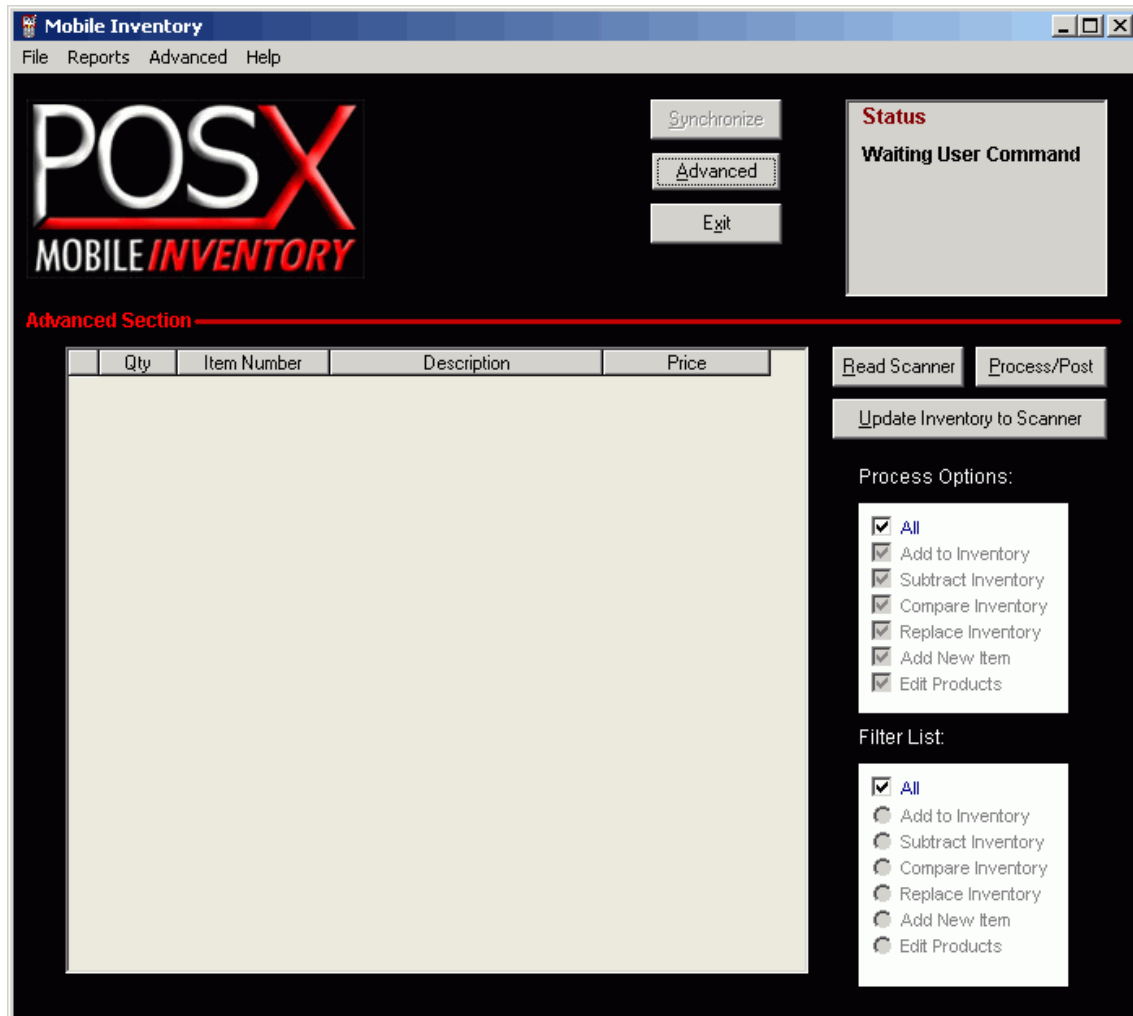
Mobile Inventory

File Reports Advanced Help

POSX
MOBILE INVENTORY

Synchronize
Advanced
Exit

Status
Waiting User Command

Advanced Section

| | Qty | Item Number | Description | Price |
|---|---|---|---|---|

Read Scanner
Process/Post
Update Inventory to Scanner

Process Options:
All
Add to Inventory
Subtract Inventory
Compare Inventory
Replace Inventory
Add New Item
Edit Products

Filter List:
All
Add to Inventory
Subtract Inventory
Compare Inventory
Replace Inventory
Add New Item
Edit Products